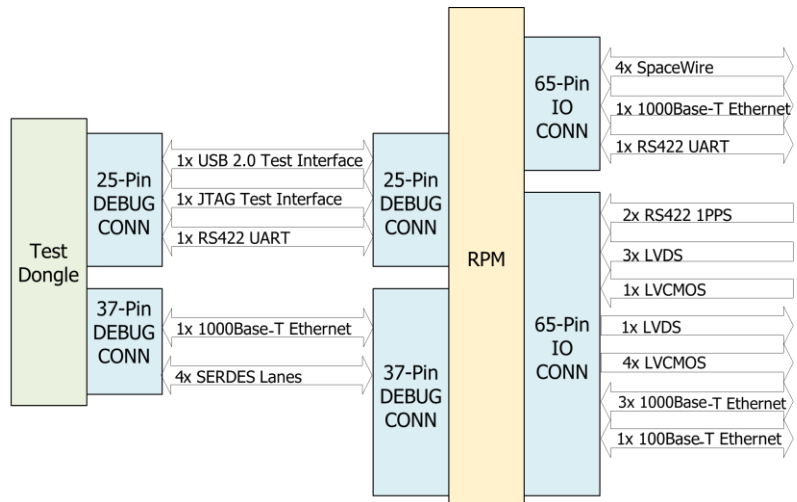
Test Dongle

25-Pin DEBUG CONN

37-Pin DEBUG CONN

1x USB 2.0 Test Interface

1x JTAG Test Interface

1x RS422 UART

1x 1000Base-T Ethernet

4x SERDES Lanes

25-Pin DEBUG CONN

37-Pin DEBUG CONN

RPM

65-Pin IO CONN

4x SpaceWire

1x 1000Base-T Ethernet

1x RS422 UART

65-Pin IO CONN

2x RS422 1PPS

3x LVDS

1x LVCMOS

1x LVDS

4x LVCMOS

3x 1000Base-T Ethernet

1x 100Base.T Ethernet